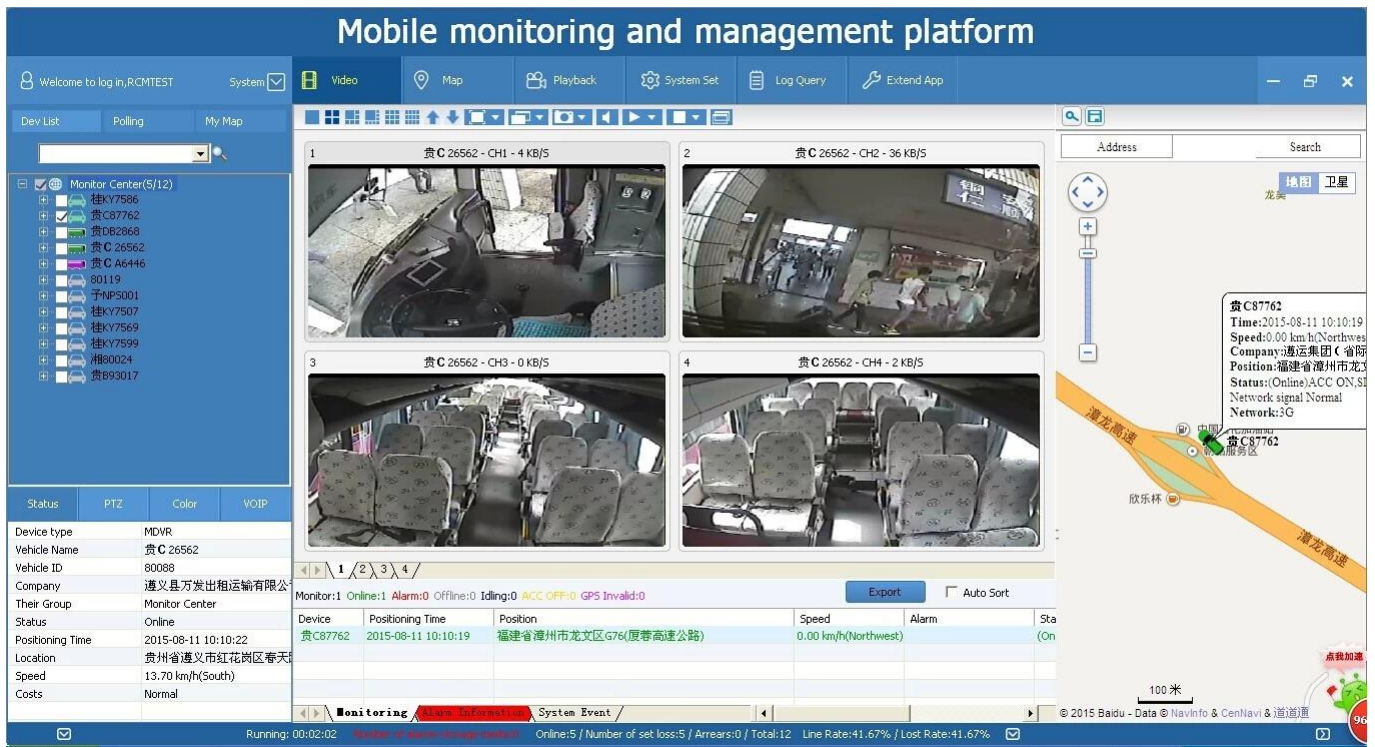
Mobile monitoring and management platform

Welcome to log in,RCMTEST System

Video Map Playback System Set Log Query Extend App

Dev List Polling My Map

Monitor Center(5/12)
桂KY7586
贵C87762
贵DB2868
贵C 26562
贵C A6446
80119
予NPS001
桂KY7507
桂KY7569
桂KY7599
湘80024
贵B93017

Status PTZ Color VOIP

| Device type | MDVR |
|---|---|
| Vehicle Name | 贵C 26562 |
| Vehicle ID | 80088 |
| Company | 遵义县万发出租运输有限公司 |
| Their Group | Monitor Center |
| Status | Online |
| Positioning Time | 2015-08-11 10:10:22 |
| Location | 贵州省遵义市红花岗区春天 |
| Speed | 13.70 km/h(South) |
| Costs | Normal |

1 贵C 26562 - CH1 - 4 KB/S
2 贵C 26562 - CH2 - 36 KB/S
3 贵C 26562 - CH3 - 0 KB/S
4 贵C 26562 - CH4 - 2 KB/S

1 2 3 4

Monitor:1 Online:1 Alarm:0 Offline:0 Idling:0 ACC OFF:0 GPS Invalid:0 Export Auto Sort

| Device | Positioning Time | Position | Speed | Alarm | Sta |
|---|---|---|---|---|---|
| 贵C87762 | 2015-08-11 10:10:19 | 福建省漳州市龙文区G76(厦蓉高速公路) | 0.00 km/h(Northwest) | | (On |

Monitoring Alarm Information System Event

Address Search
地图 卫星
龙美

贵C87762
Time:2015-08-11 10:10:19
Speed:0.00 km/h(Northwes
Company:遵运集团(省际
Position:福建省漳州市龙文
Status:(Online)ACC ON,SI
Network signal Normal
Network:3G

漳龙高速
中国
贵C87762
服务区
欣乐杯
漳龙高速
点我加速
100 米
© 2015 Baidu - Data © NavInfo & CenNavi & 道道通
96

Running: 00:02:02 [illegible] Online:5 / Number of set loss:5 / Arrears:0 / Total:12 Line Rate:41.67% / Lost Rate:41.67%